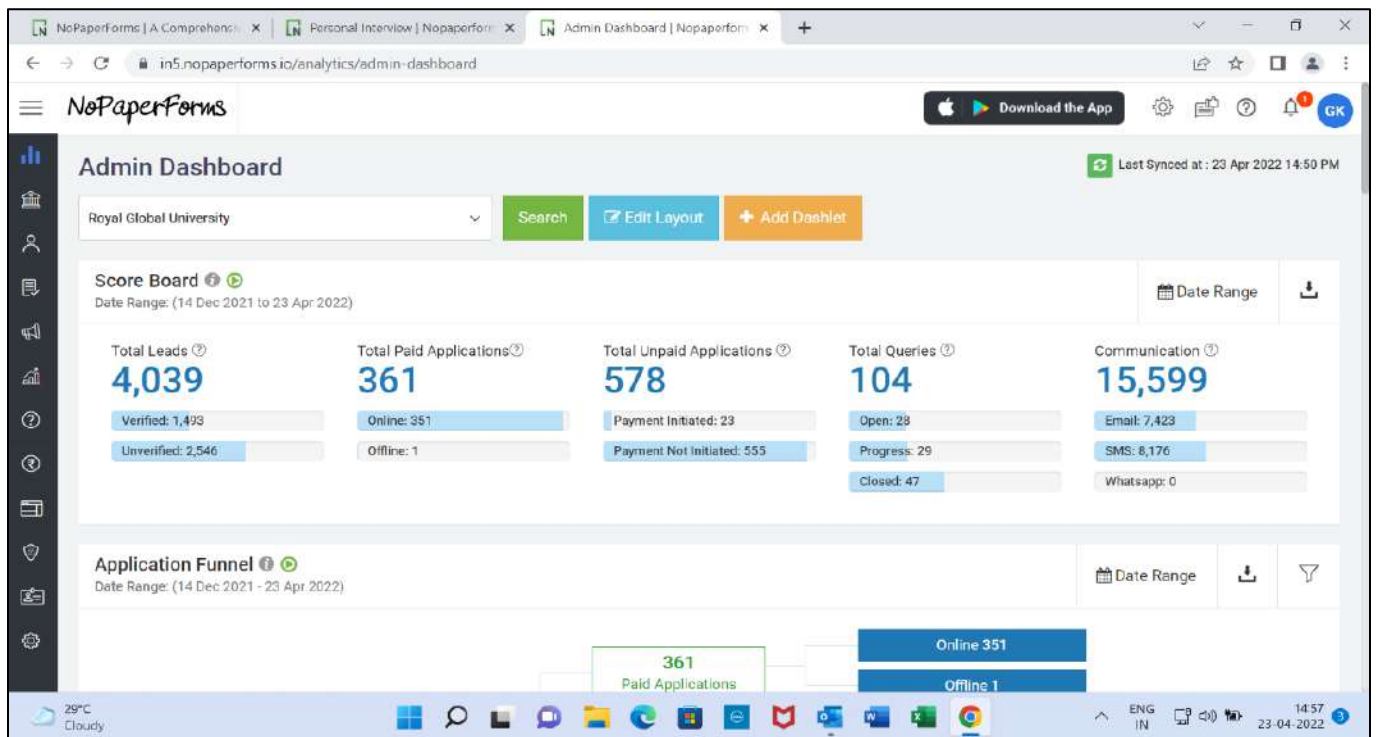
NoPaperForms | A Comprehensi ×
Personal Interview | Nopaperform ×
Admin Dashboard | Nopaperform ×
+

in5.nopaperforms.io/analytics/admin-dashboard

NoPaperForms
Download the App
GK

Admin Dashboard
Last Synced at : 23 Apr 2022 14:50 PM

Royal Global University
Search
Edit Layout
+ Add Dashlet

Score Board
Date Range: (14 Dec 2021 to 23 Apr 2022)
Date Range

Total Leads
4,039
Verified: 1,493
Unverified: 2,546

Total Paid Applications
361
Online: 351
Offline: 1

Total Unpaid Applications
578
Payment Initiated: 23
Payment Not Initiated: 555

Total Queries
104
Open: 28
Progress: 29
Closed: 47

Communication
15,599
Email: 7,423
SMS: 8,176
Whatsapp: 0

Application Funnel
Date Range: (14 Dec 2021 - 23 Apr 2022)
Date Range

361
Paid Applications
Online 351
Offline 1

29°C
Cloudy
ENG
IN
14:57
23-04-2022
3